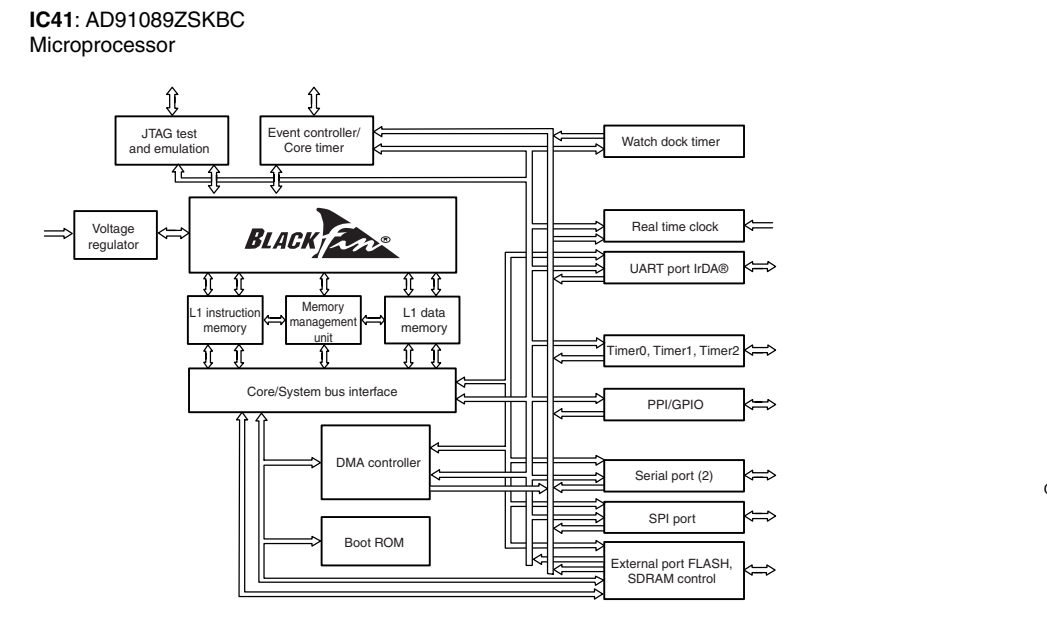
**IC41**: AD91089ZSKBC
Microprocessor

JTAG test and emulation

Event controller/ Core timer

Watch dock timer

Voltage regulator

BLACKfin®

Real time clock

UART port IrDA®

L1 instruction memory

Memory management unit

L1 data memory

Timer0, Timer1, Timer2

Core/System bus interface

PPI/GPIO

DMA controller

Serial port (2)

SPI port

Boot ROM

External port FLASH, SDRAM control